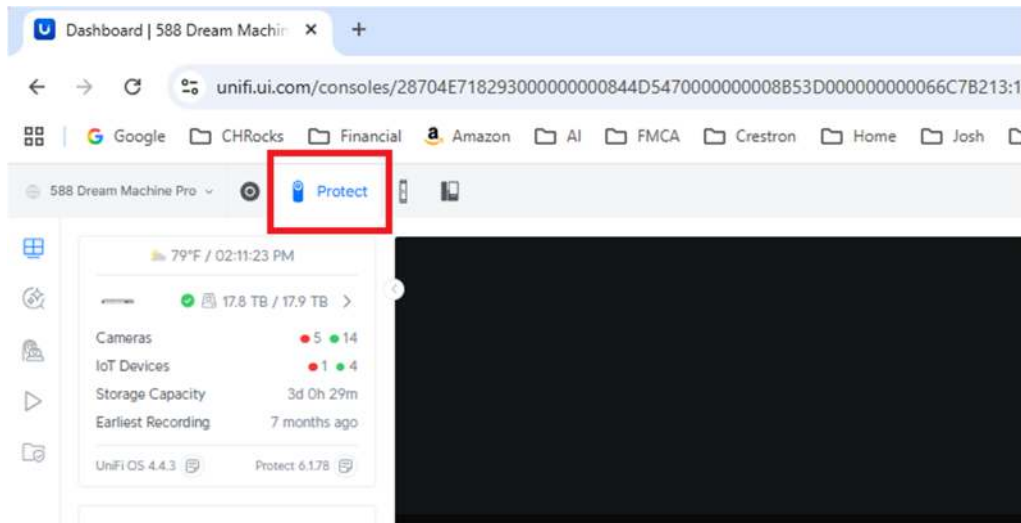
Dashboard | 588 Dream Machin ×  +

unifi.ui.com/consoles/28704E718293000000000844D5470000000008B53D000000000066C7B213:1

Google  CHRocks  Financial  Amazon  AI  FMCA  Crestron  Home  Josh

588 Dream Machine Pro  Protect

79°F / 02:11:23 PM

17.8 TB / 17.9 TB

Cameras  5  14
IoT Devices  1  4
Storage Capacity  3d 0h 29m
Earliest Recording  7 months ago

UniFi OS 4.4.3  Protect 6.1.78